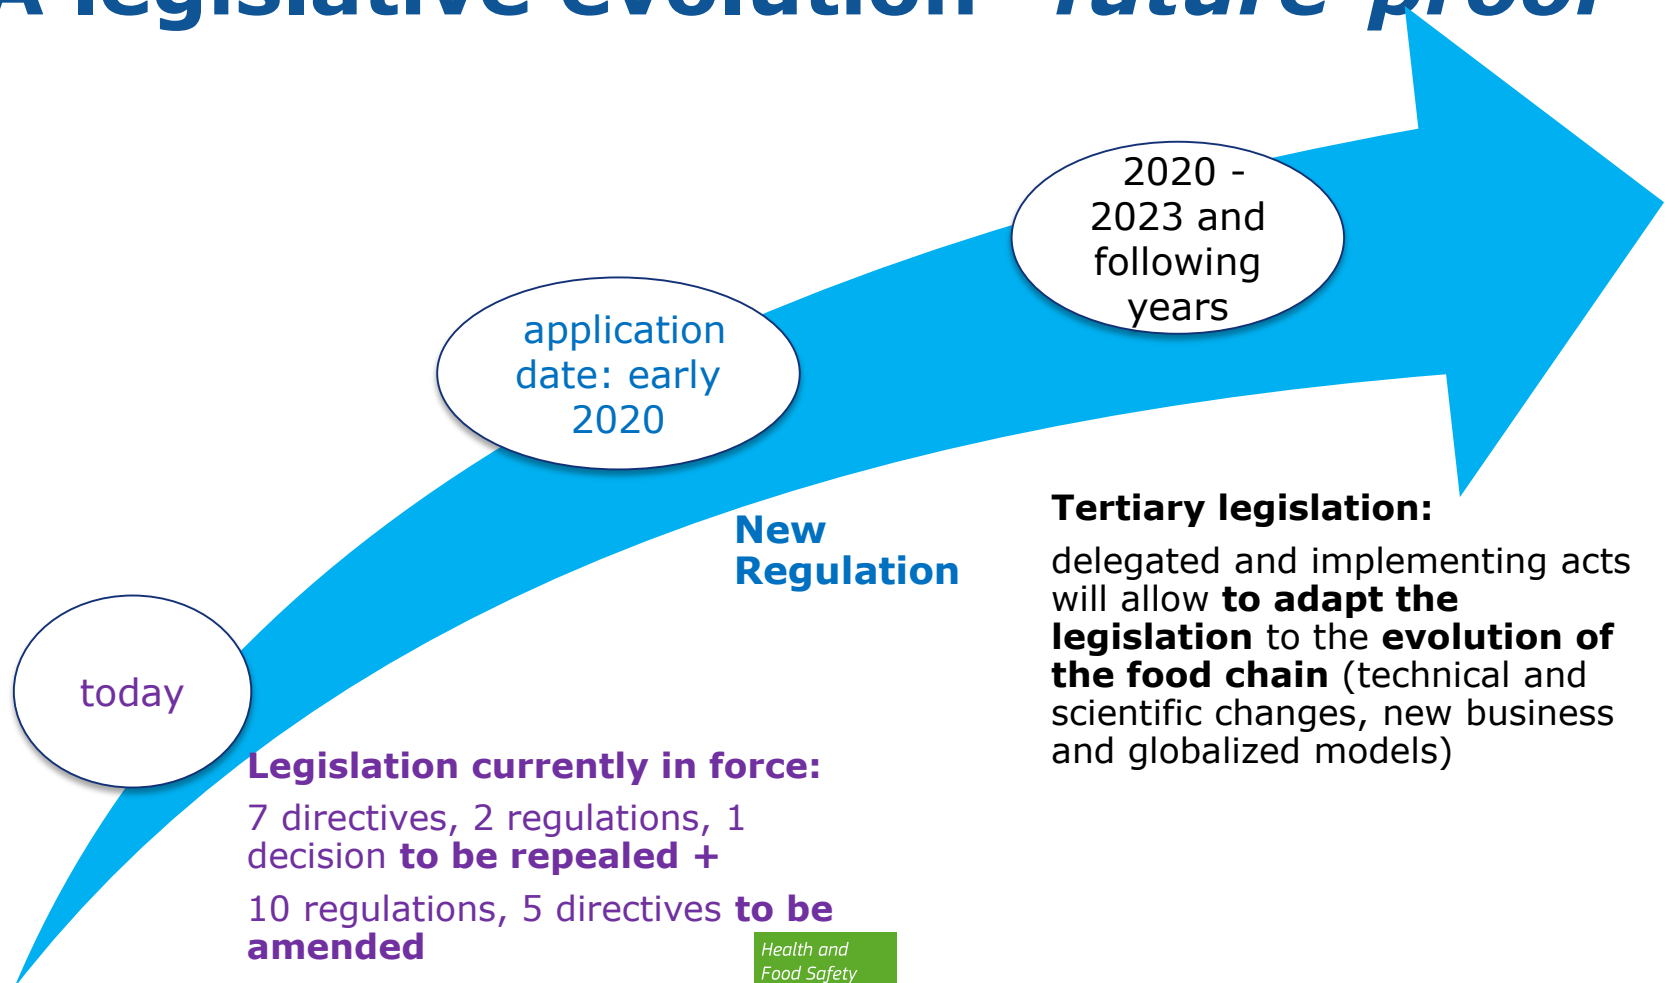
A legislative evolution "future proof"

2020 - 2023 and following years

application date: early 2020

New Regulation

Tertiary legislation:

delegated and implementing acts will allow **to adapt the legislation** to the **evolution of the food chain** (technical and scientific changes, new business and globalized models)

today

**Legislation currently in force:**

7 directives, 2 regulations, 1 decision **to be repealed +**

10 regulations, 5 directives **to be amended**

Health and Food Safety